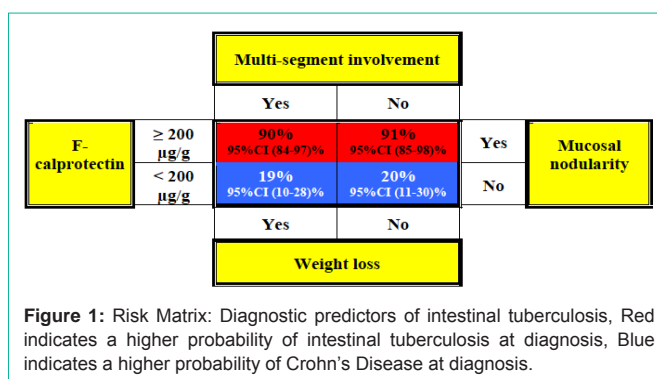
Multi-segment involvement

| | | Yes | No | | |
|---|---|---|---|---|---|
| F-calprotectin | ≥ 200 μg/g | 90% 95%CI (84-97)% | 91% 95%CI (85-98)% | Yes | Mucosal nodularity |
| | < 200 μg/g | 19% 95%CI (10-28)% | 20% 95%CI (11-30)% | No | |
| | | Yes | No | | |

Weight loss

**Figure 1:** Risk Matrix: Diagnostic predictors of intestinal tuberculosis, Red indicates a higher probability of intestinal tuberculosis at diagnosis, Blue indicates a higher probability of Crohn's Disease at diagnosis.